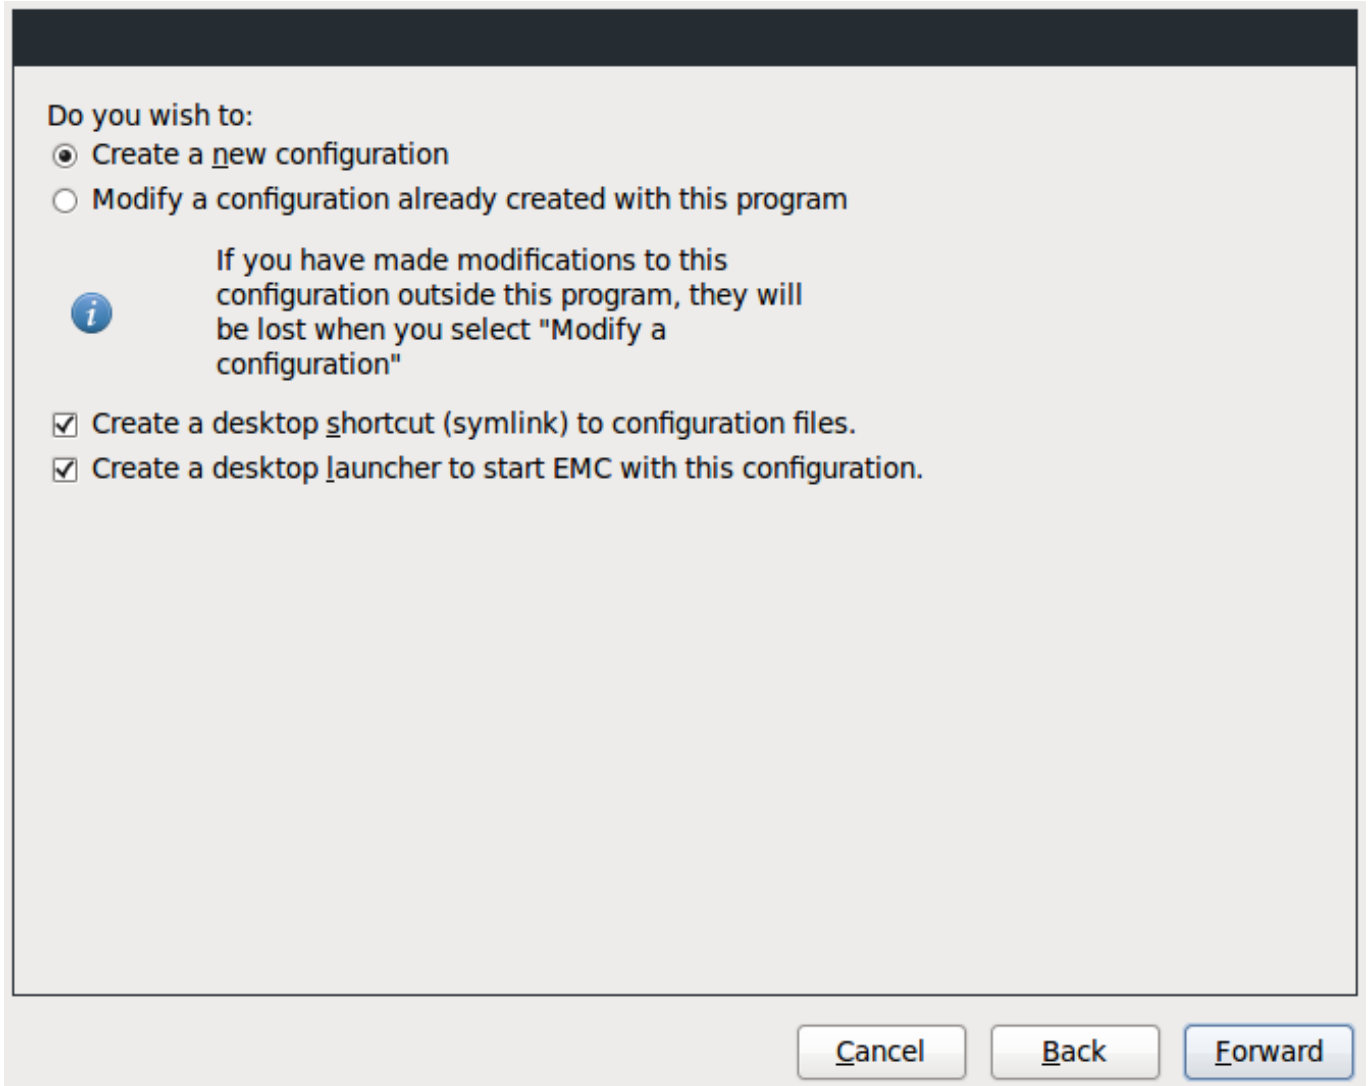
Do you wish to:
Create a new configuration
Modify a configuration already created with this program

If you have made modifications to this configuration outside this program, they will be lost when you select "Modify a configuration"

Create a desktop shortcut (symlink) to configuration files.
Create a desktop launcher to start EMC with this configuration.

Cancel
Back
Forward